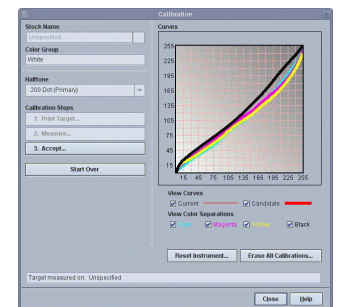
Calibration

Stock Name
Unspecified

Color Group
White

Halftone
200 Dot (Primary)

Calibration Steps
1. Print Target...
2. Measure...
3. Accept...

Start Over

Curves

255
225
195
165
135
105
75
45
15

15 45 75 105 135 165 195 225 255

View Curves
Current
Candidate

View Color Separations
Cyan
Magenta
Yellow
Black

Reset Instrument...
Erase All Calibrations...

Target measured on: Unspecified

Close
Help